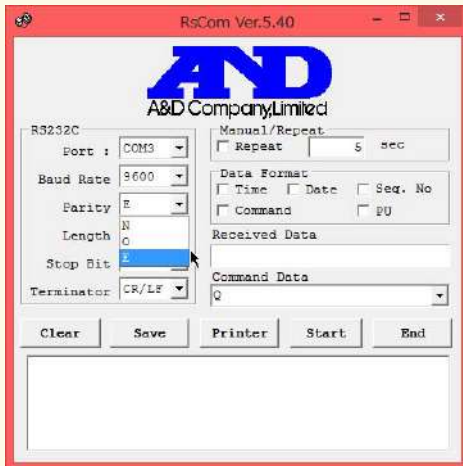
RsCom Ver.5.40

A&D

A&D Company,Limited

RS232C

Port : COM3

Baud Rate 9600

Parity E

N
O
E

Length

Stop Bit

Terminator CR/LF

Manual/Repeat

Repeat 5 sec

Data Format

Time Date Seq. No

Command PU

Received Data

Command Data

Q

Clear Save Printer Start End